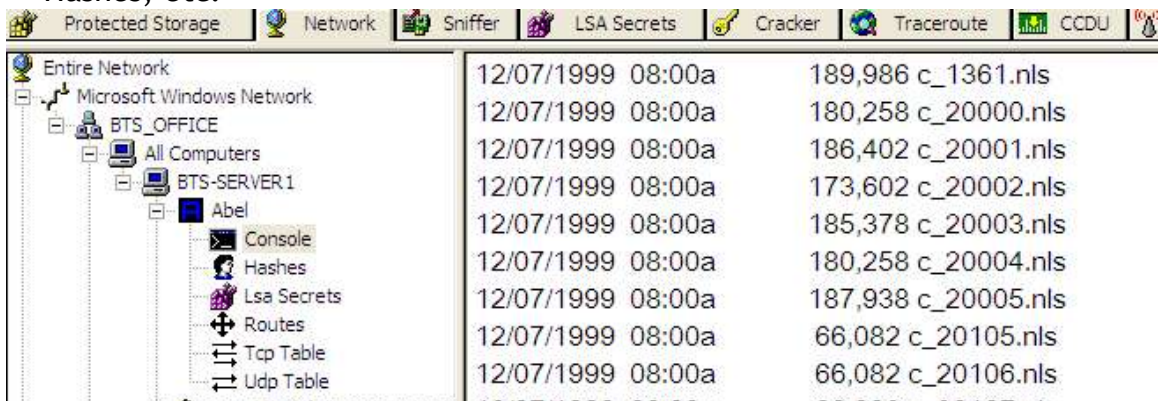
Hashes, etc.

Protected Storage | Network | Sniffer | LSA Secrets | Cracker | Traceroute | CCDU

Entire Network
Microsoft Windows Network
BTS_OFFICE
All Computers
BTS-SERVER1
Abel
Console
Hashes
Lsa Secrets
Routes
Tcp Table
Udp Table

12/07/1999 08:00a 189,986 c_1361.nls
12/07/1999 08:00a 180,258 c_20000.nls
12/07/1999 08:00a 186,402 c_20001.nls
12/07/1999 08:00a 173,602 c_20002.nls
12/07/1999 08:00a 185,378 c_20003.nls
12/07/1999 08:00a 180,258 c_20004.nls
12/07/1999 08:00a 187,938 c_20005.nls
12/07/1999 08:00a 66,082 c_20105.nls
12/07/1999 08:00a 66,082 c_20106.nls